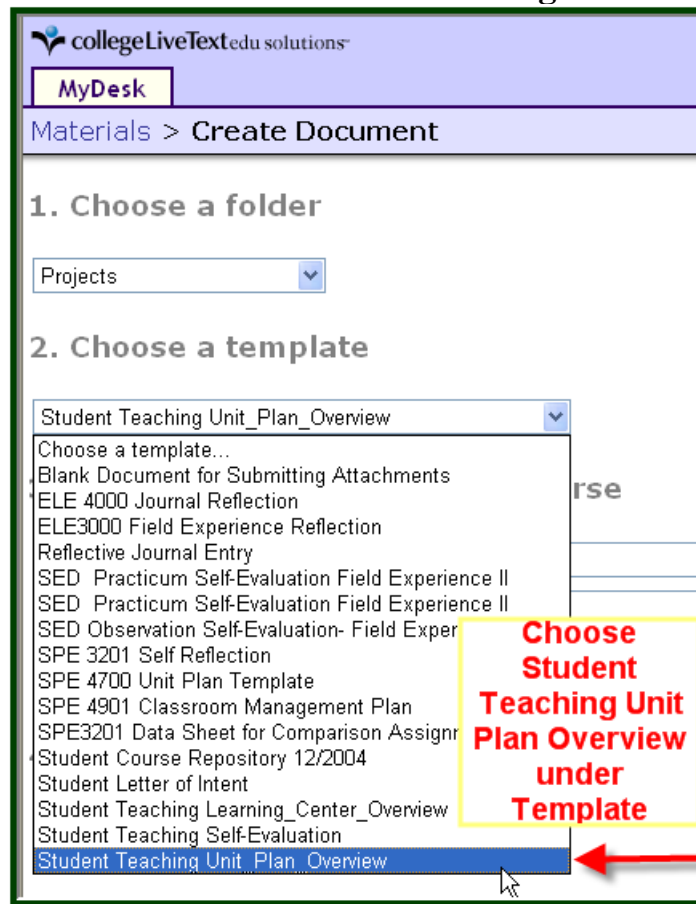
collegeLiveTextedu solutions

MyDesk

Materials > Create Document

1. Choose a folder

Projects

2. Choose a template

Student Teaching Unit_Plan_Overview

Choose a template...
Blank Document for Submitting Attachments
ELE 4000 Journal Reflection
ELE3000 Field Experience Reflection
Reflective Journal Entry
SED Practicum Self-Evaluation Field Experience II
SED Practicum Self-Evaluation Field Experience II
SED Observation Self-Evaluation- Field Exper
SPE 3201 Self Reflection
SPE 4700 Unit Plan Template
SPE 4901 Classroom Management Plan
SPE3201 Data Sheet for Comparison Assignr
Student Course Repository 12/2004
Student Letter of Intent
Student Teaching Learning_Center_Overview
Student Teaching Self-Evaluation
Student Teaching Unit_Plan_Overview

rse

Choose Student Teaching Unit Plan Overview under Template